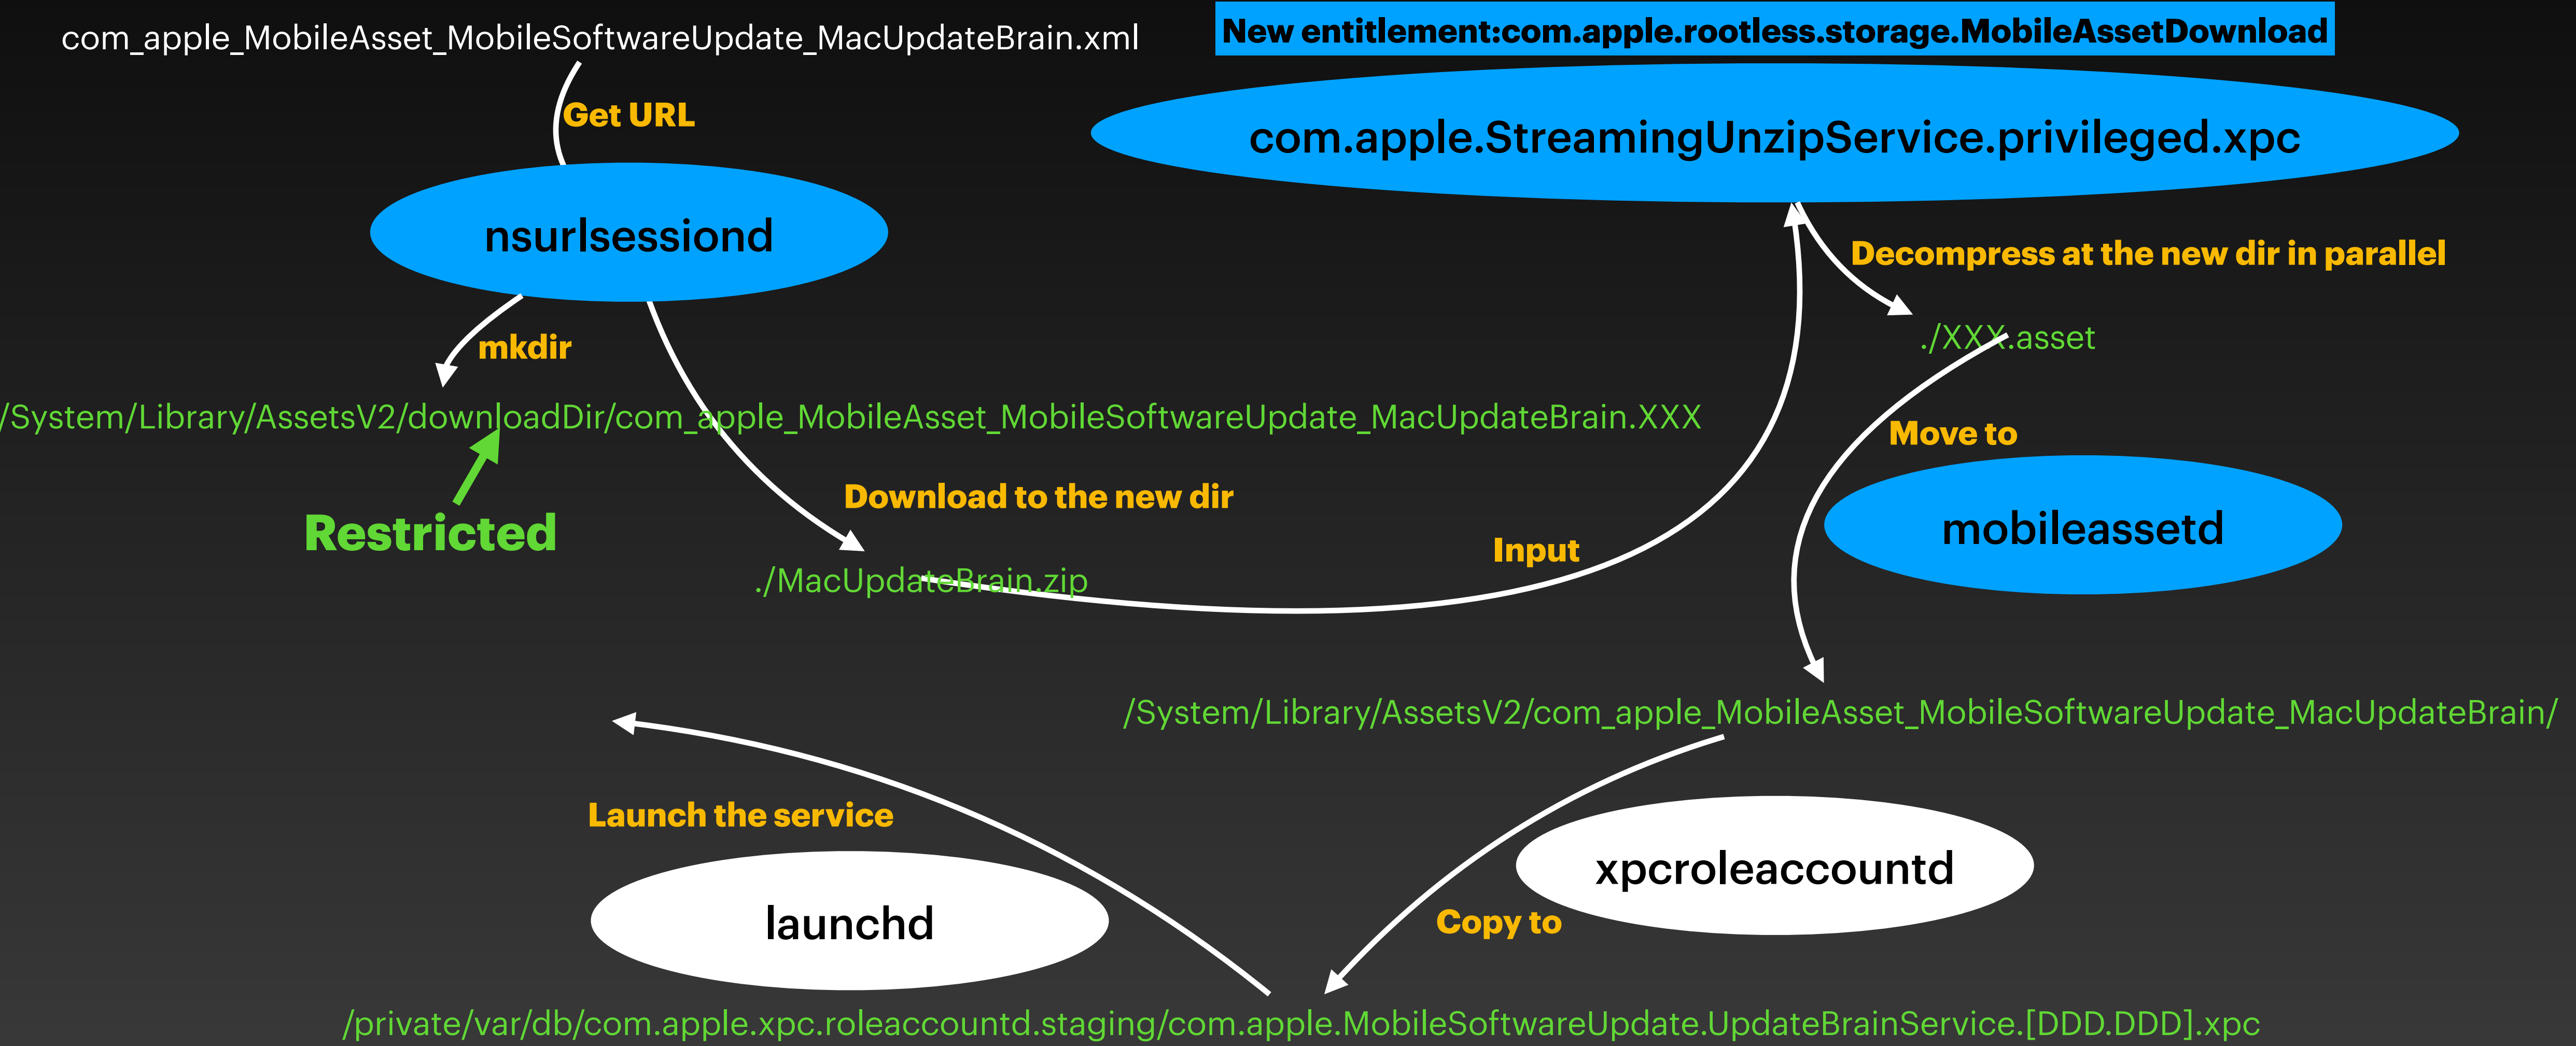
com_apple_MobileAsset_MobileSoftwareUpdate_MacUpdateBrain.xml

New entitlement:com.apple.rootless.storage.MobileAssetDownload

Get URL

com.apple.StreamingUnzipService.privileged.xpc

nsurlsessiond

Decompress at the new dir in parallel

./XXX.asset

mkdir

/System/Library/AssetsV2/downloadDir/com_apple_MobileAsset_MobileSoftwareUpdate_MacUpdateBrain.XXX

Move to

Download to the new dir

Restricted

Input

mobileassetd

./MacUpdateBrain.zip

/System/Library/AssetsV2/com_apple_MobileAsset_MobileSoftwareUpdate_MacUpdateBrain/

Launch the service

xpcroleaccountd

launchd

Copy to

/private/var/db/com.apple.xpc.roleaccountd.staging/com.apple.MobileSoftwareUpdate.UpdateBrainService.[DDD.DDD].xpc